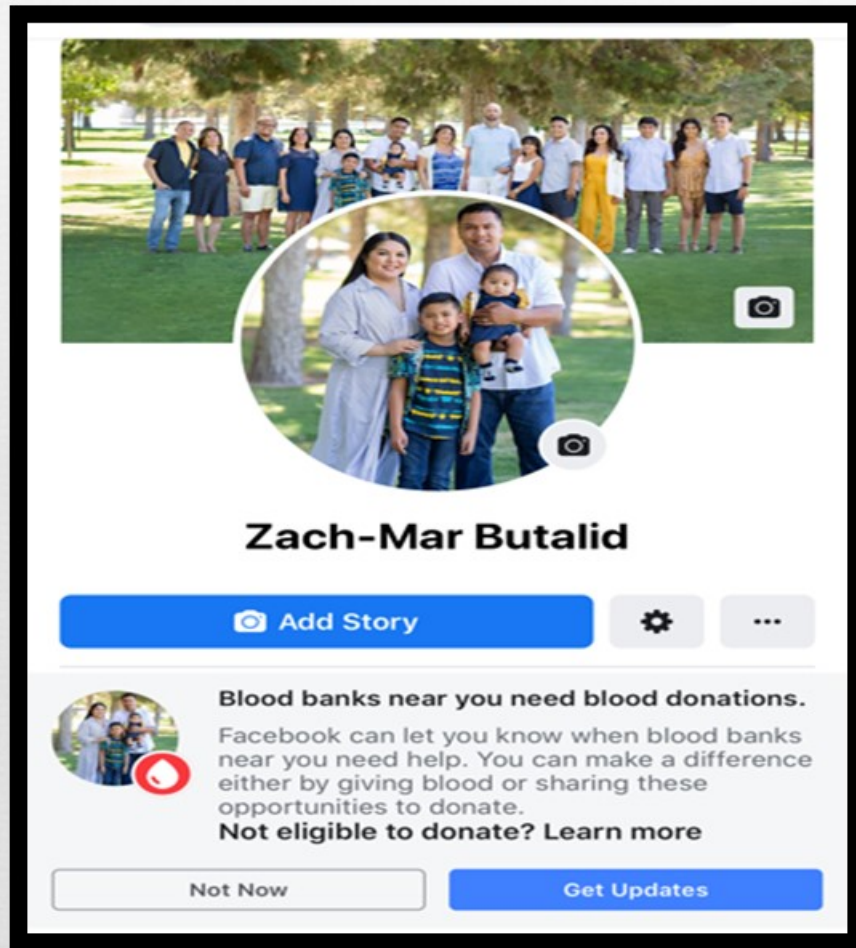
Zach-Mar Butalid

Add Story

...

Blood banks near you need blood donations.

Facebook can let you know when blood banks near you need help. You can make a difference either by giving blood or sharing these opportunities to donate.
Not eligible to donate? Learn more

Not Now

Get Updates